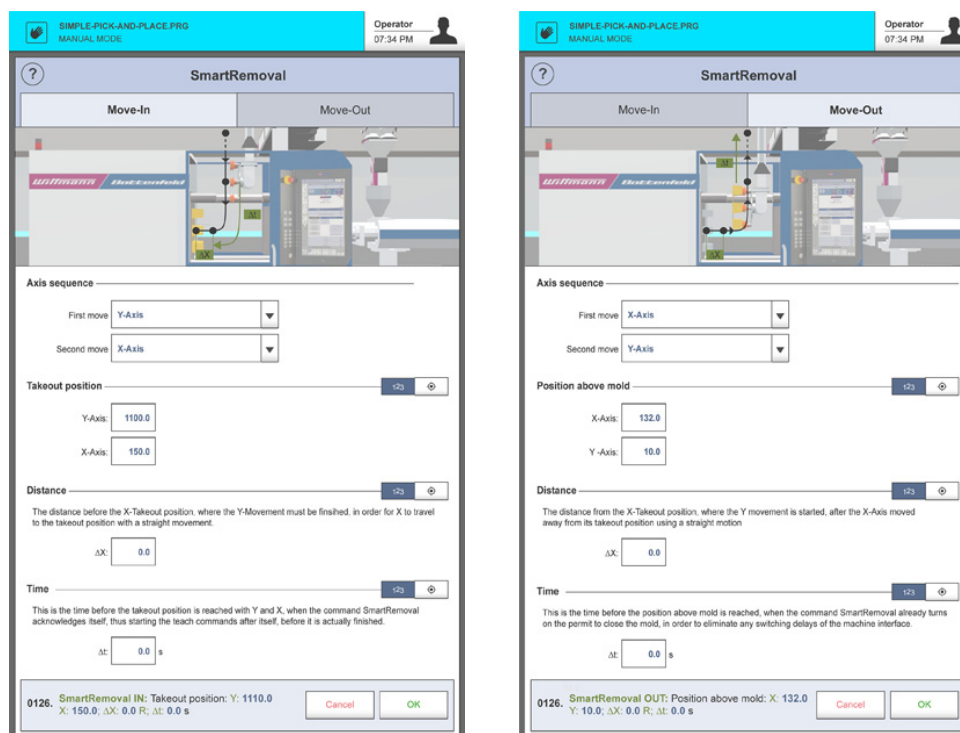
SIMPLE-PICK-AND-PLACE.PRG
MANUAL MODE

Operator
07:34 PM

?

SmartRemoval

Move-In

Move-Out

M

ΔX

Axis sequence

First move Y-Axis

Second move X-Axis

Takeout position

Y-Axis: 1100.0

X-Axis: 150.0

Distance

The distance before the X-Takeout position, where the Y-Movement must be finsihed, in order for X to travel to the takeout position with a straight movement.

ΔX: 0.0

Time

This is the time before the takeout position is reached with Y and X, when the command SmartRemoval acknowledges itself, thus starting the teach commands after itself, before it is actually finished.

Δt: 0.0 s

0126. SmartRemoval IN: Takeout position: Y: 1110.0 X: 150.0; ΔX: 0.0 R; Δt: 0.0 s

Cancel

OK

SIMPLE-PICK-AND-PLACE.PRG
MANUAL MODE

Operator
07:34 PM

?

SmartRemoval

Move-In

Move-Out

M

ΔX

Axis sequence

First move X-Axis

Second move Y-Axis

Position above mold

X-Axis: 132.0

Y -Axis: 10.0

Distance

The distance from the X-Takeout position, where the Y movement is started, after the X-Axis moved away from its takeout position using a straight motion

ΔX: 0.0

Time

This is the time before the position above mold is reached, when the command SmartRemoval already turns on the permit to close the mold, in order to eliminate any switching delays of the machine interface.

Δt: 0.0 s

0126. SmartRemoval OUT: Position above mold: X: 132.0 Y: 10.0; ΔX: 0.0 R; Δt: 0.0 s

Cancel

OK